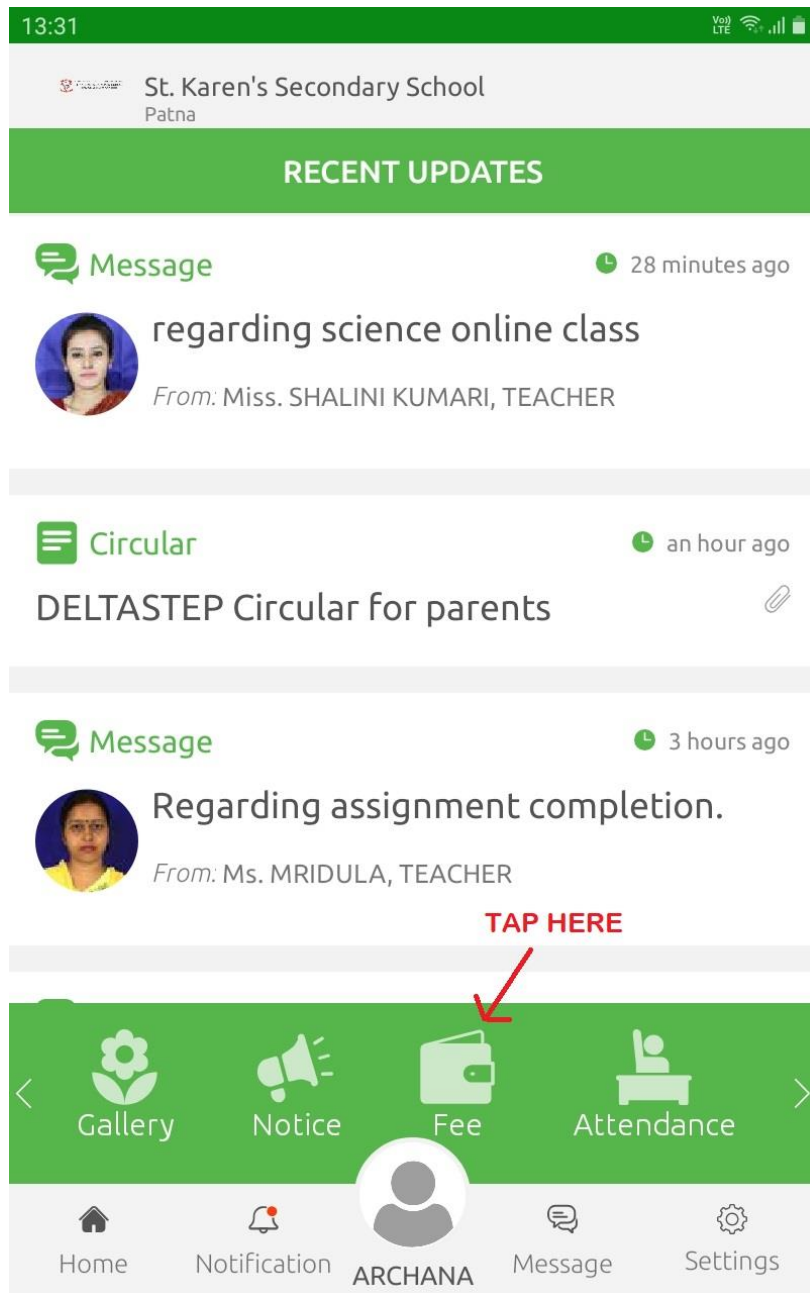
13:31

St. Karen's Secondary School
Patna

RECENT UPDATES

Message
28 minutes ago
regarding science online class
From: Miss. SHALINI KUMARI, TEACHER

Circular
an hour ago
DELTASTEP Circular for parents

Message
3 hours ago
Regarding assignment completion.
From: Ms. MRIDULA, TEACHER

TAP HERE

Gallery
Notice
Fee
Attendance

Home
Notification
ARCHANA
Message
Settings